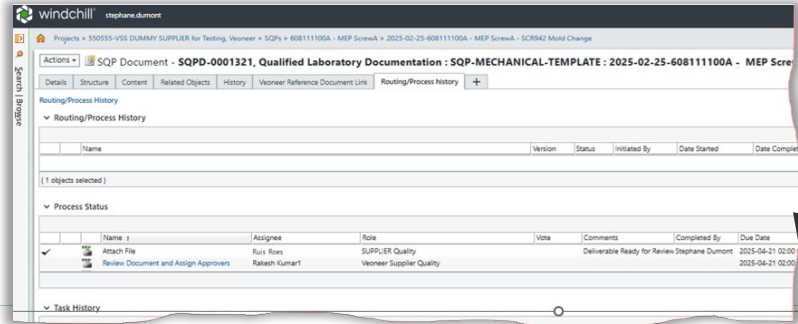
windchill stephane.dumont

Projects > 550555-VSS DUMMY SUPPLIER for Testing, Veoneer > SQPs > 608111100A - MEP ScrewA > 2025-02-25-608111100A - MEP ScrewA - SCR942 Mold Change

Search | Browse

Actions ▾ SQP Document - SQPD-0001321, Qualified Laboratory Documentation : SQP-MECHANICAL-TEMPLATE : 2025-02-25-608111100A - MEP Scre

Details | Structure | Content | Related Objects | History | Veoneer Reference Document Link | Routing/Process history | +

Routing/Process History

Routing/Process History

| | Name | Version | Status | Initiated By | Date Started | Date Complet |
|---|---|---|---|---|---|---|

(1 objects selected)

Process Status

| | | Name | Assignee | Role | Vote | Comments | Completed By | Due Date |
|---|---|---|---|---|---|---|---|---|
| ✓ | | Attach File | Ruis Roes | SUPPLIER Quality | | Deliverable Ready for Review | Stephane Dumont | 2025-04-21 02:00 |
| | | Review Document and Assign Approvers | Rakesh Kumar1 | Veoneer Supplier Quality | | | | 2025-04-21 02:00 |

Task History